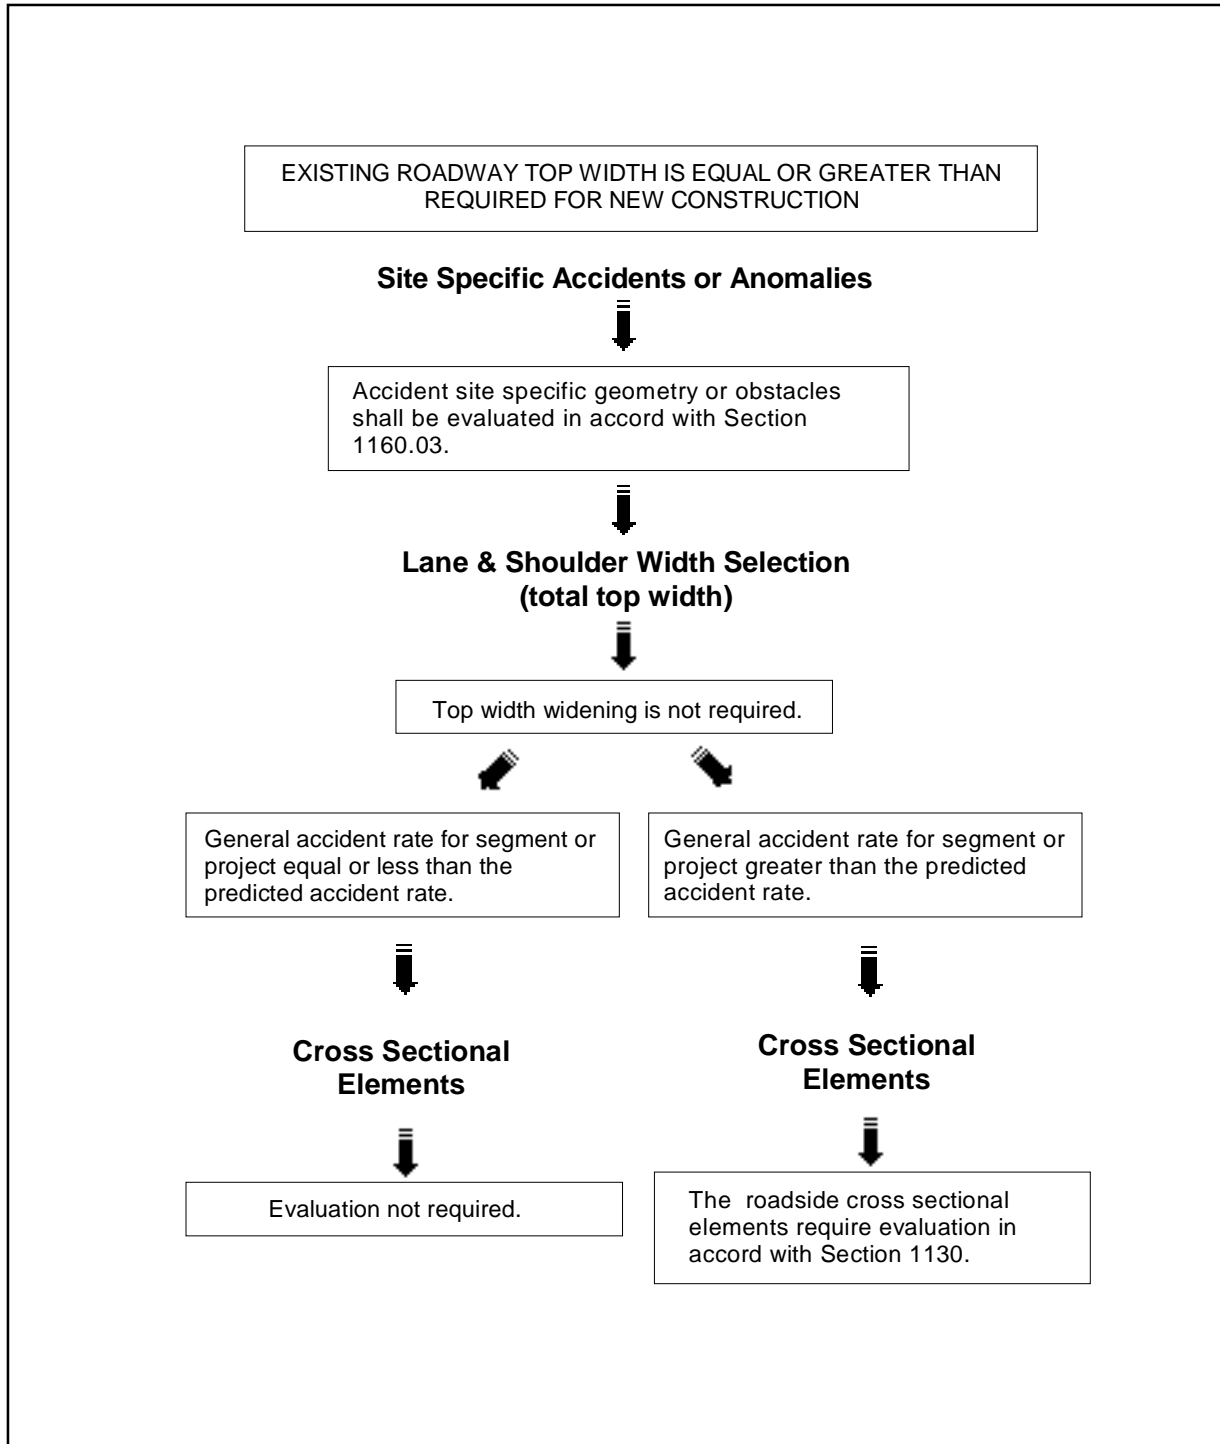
EXISTING ROADWAY TOP WIDTH IS EQUAL OR GREATER THAN REQUIRED FOR NEW CONSTRUCTION

**Site Specific Accidents or Anomalies**

Accident site specific geometry or obstacles shall be evaluated in accord with Section 1160.03.

**Lane & Shoulder Width Selection (total top width)**

Top width widening is not required.

General accident rate for segment or project equal or less than the predicted accident rate.

**Cross Sectional Elements**

Evaluation not required.

General accident rate for segment or project greater than the predicted accident rate.

**Cross Sectional Elements**

The roadside cross sectional elements require evaluation in accord with Section 1130.